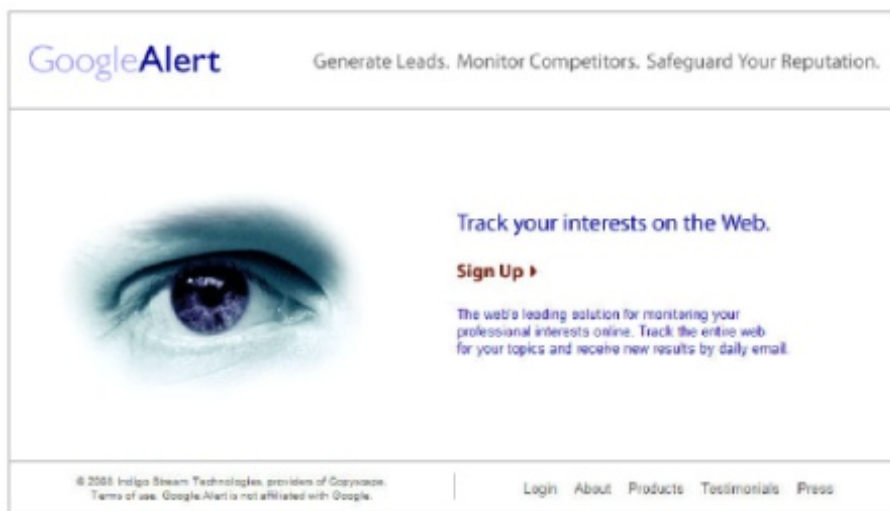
GoogleAlert

Generate Leads. Monitor Competitors. Safeguard Your Reputation.

Track your interests on the Web.

Sign Up ▸

The web's leading solution for monitoring your professional interests online. Track the entire web for your topics and receive new results by daily email.

© 2003 Indigo Stream Technologies, providers of Copyscape. Terms of use. Google Alert is not affiliated with Google.

Login About Products Testimonials Press